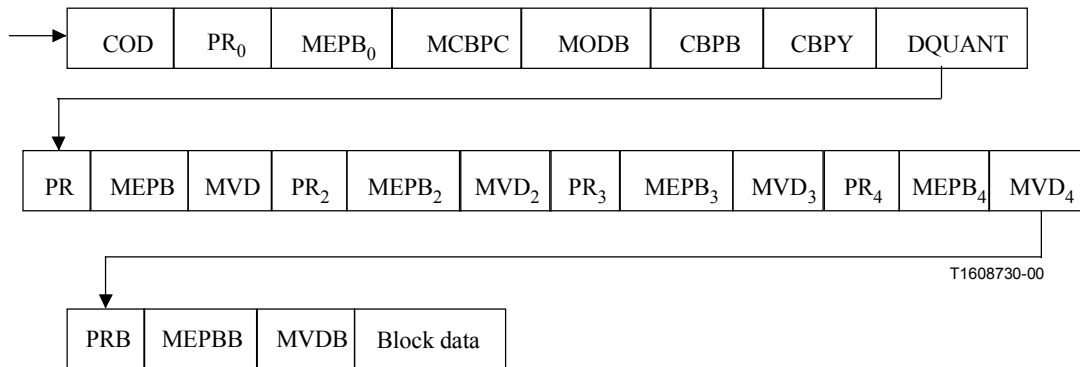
| COD | $PR_0$ | $MEPB_0$ | MCBPC | MODB | CBPB | CBPY | DQUANT |
|---|---|---|---|---|---|---|---|

| PR | MEPB | MVD | $PR_2$ | $MEPB_2$ | $MVD_2$ | $PR_3$ | $MEPB_3$ | $MVD_3$ | $PR_4$ | $MEPB_4$ | $MVD_4$ |
|---|---|---|---|---|---|---|---|---|---|---|---|

T1608730-00

| PRB | MEPBB | MVDB | Block data |
|---|---|---|---|